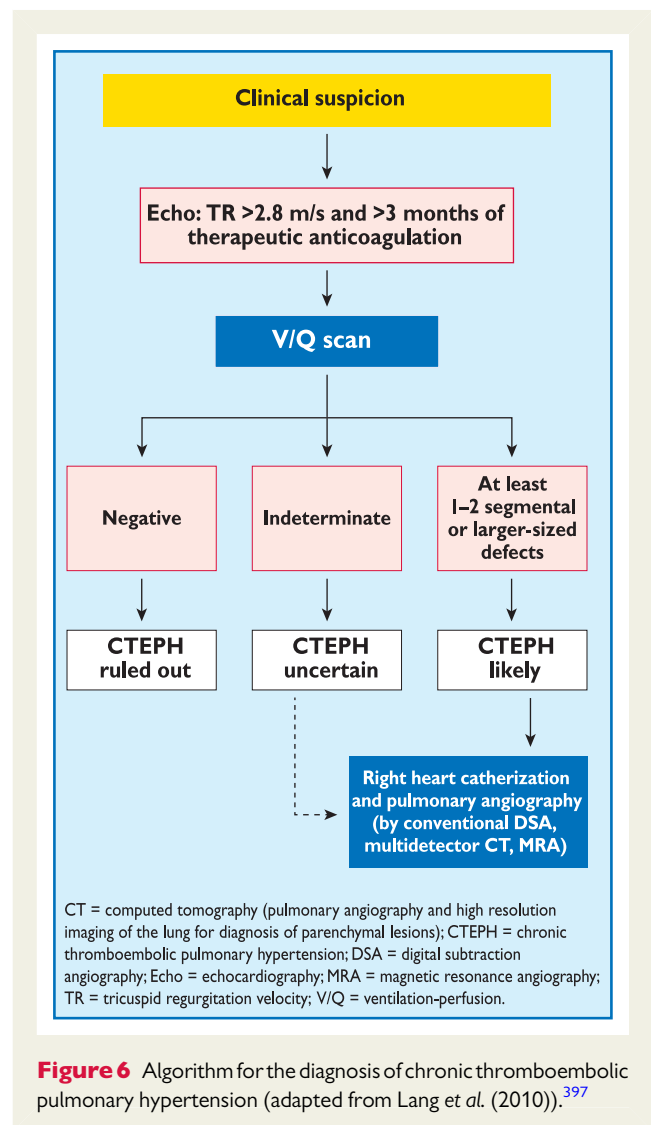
Clinical suspicion

Echo: TR >2.8 m/s and >3 months of therapeutic anticoagulation

V/Q scan

Negative

Indeterminate

At least 1–2 segmental or larger-sized defects

CTEPH ruled out

CTEPH uncertain

CTEPH likely

Right heart catherization and pulmonary angiography (by conventional DSA, multidetector CT, MRA)

CT = computed tomography (pulmonary angiography and high resolution imaging of the lung for diagnosis of parenchymal lesions); CTEPH = chronic thromboembolic pulmonary hypertension; DSA = digital subtraction angiography; Echo = echocardiography; MRA = magnetic resonance angiography; TR = tricuspid regurgitation velocity; V/Q = ventilation-perfusion.

Figure 6 Algorithm for the diagnosis of chronic thromboembolic pulmonary hypertension (adapted from Lang et al. (2010)).$^{397}$